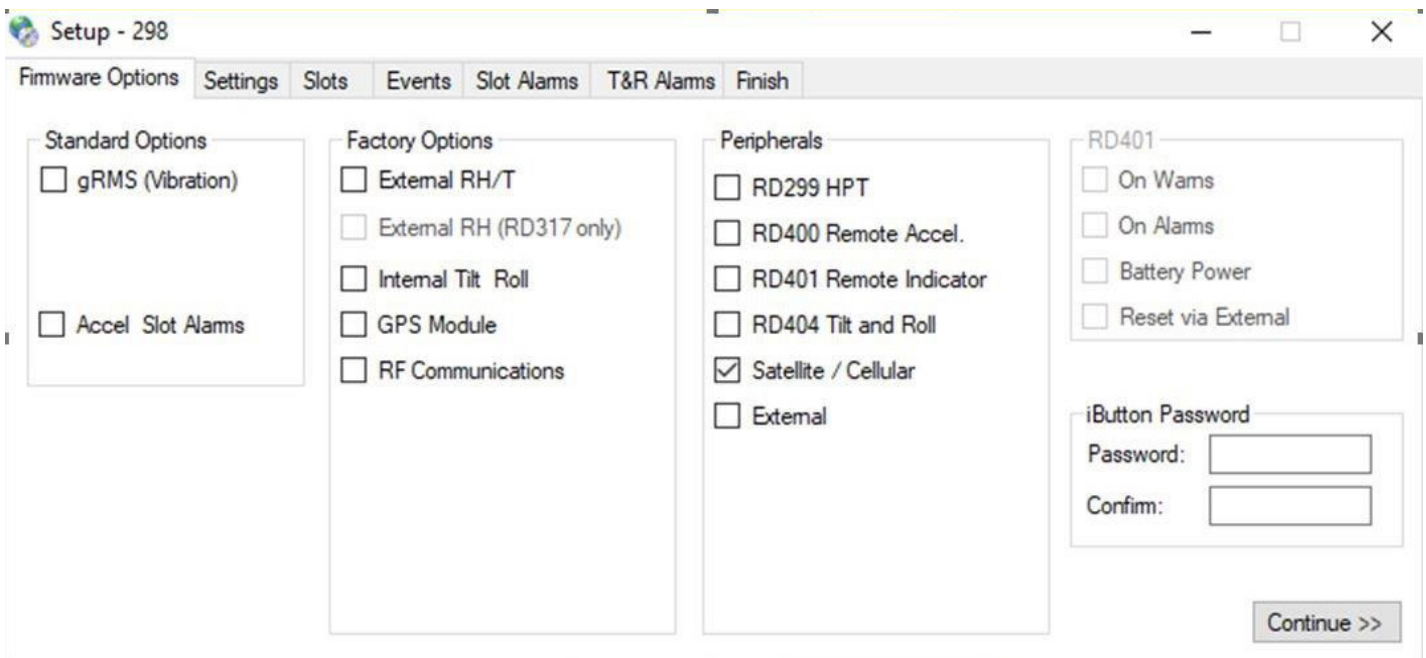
Setup - 298

Firmware Options | Settings | Slots | Events | Slot Alarms | T&R Alarms | Finish

Standard Options
gRMS (Vibration)
Accel Slot Alarms

Factory Options
External RH/T
External RH (RD317 only)
Internal Tilt Roll
GPS Module
RF Communications

Peripherals
RD299 HPT
RD400 Remote Accel.
RD401 Remote Indicator
RD404 Tilt and Roll
Satellite / Cellular
External

RD401
On Warns
On Alarms
Battery Power
Reset via External

iButton Password
Password:
Confirm:

Continue >>